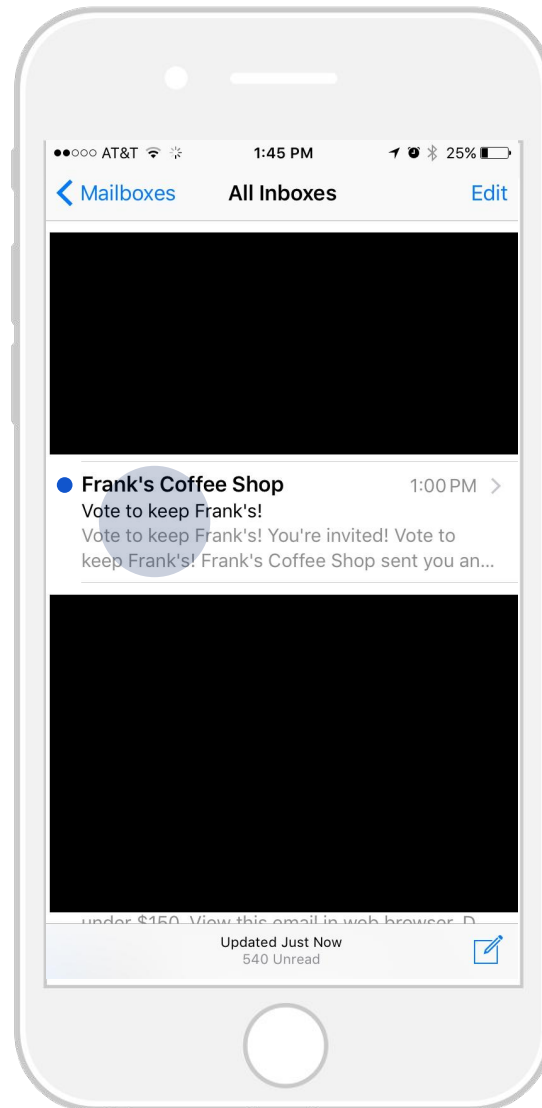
●●○○○ AT&T 1:45 PM 25%

< Mailboxes All Inboxes Edit

Frank's Coffee Shop 1:00 PM >
Vote to keep Frank's!
Vote to keep Frank's! You're invited! Vote to keep Frank's! Frank's Coffee Shop sent you an...

under $150. View this email in web browser. D

Updated Just Now
540 Unread